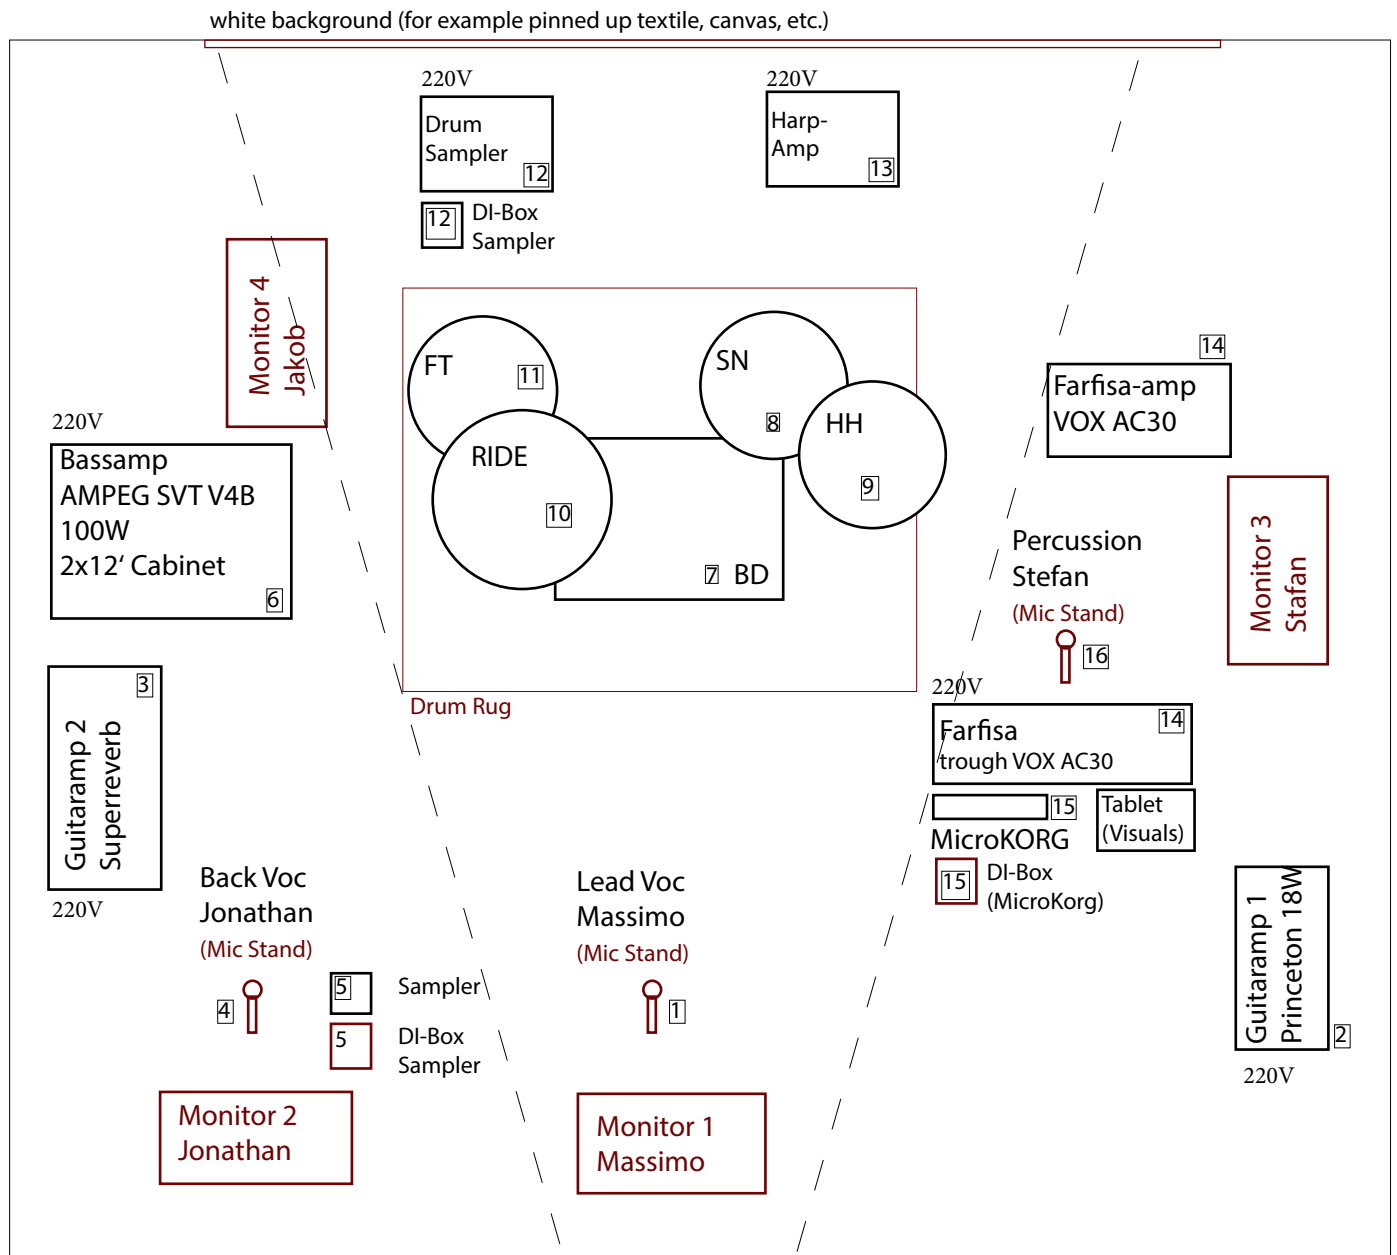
white background (for example pinned up textile, canvas, etc.)

220V
Drum Sampler 12

12 DI-Box Sampler

220V
Harp-Amp 13

Monitor 4 Jakob

220V
Bassamp AMPEG SVT V4B 100W 2x12‘ Cabinet 6

FT 11
SN 8
HH 9
RIDE 10
7 BD

Drum Rug

14
Farfisa-amp VOX AC30

Percussion Stefan
(Mic Stand)
16

Monitor 3 Stafan

3
Guitaramp 2 Superreverb
220V

220V
Farfisa 14
trough VOX AC30

15
Tablet (Visuals)
MicroKORG
15 DI-Box (MicroKorg)

Back Voc Jonathan
(Mic Stand)
4

5 Sampler
5 DI-Box Sampler

Lead Voc Massimo
(Mic Stand)
1

Guitaramp 1 Princeton 18W
2
220V

Monitor 2 Jonathan

Monitor 1 Massimo